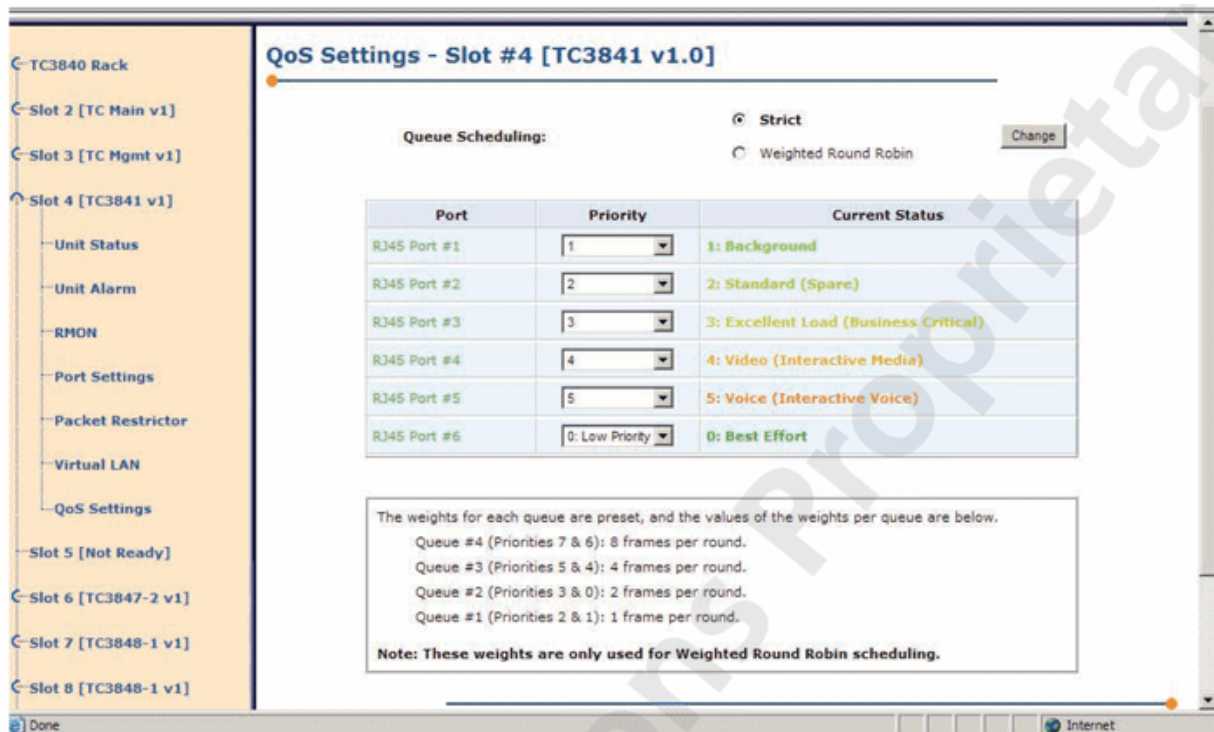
TC3840 Rack
Slot 2 [TC Main v1]
Slot 3 [TC Mgmt v1]
Slot 4 [TC3841 v1]
Unit Status
Unit Alarm
RMON
Port Settings
Packet Restrictor
Virtual LAN
QoS Settings
Slot 5 [Not Ready]
Slot 6 [TC3847-2 v1]
Slot 7 [TC3848-1 v1]
Slot 8 [TC3848-1 v1]

QoS Settings - Slot #4 [TC3841 v1.0]

Queue Scheduling:
Strict
Weighted Round Robin
Change

| Port | Priority | Current Status |
|---|---|---|
| RJ45 Port #1 | 1 | 1: Background |
| RJ45 Port #2 | 2 | 2: Standard (Spare) |
| RJ45 Port #3 | 3 | 3: Excellent Load (Business Critical) |
| RJ45 Port #4 | 4 | 4: Video (Interactive Media) |
| RJ45 Port #5 | 5 | 5: Voice (Interactive Voice) |
| RJ45 Port #6 | 0: Low Priority | 0: Best Effort |

The weights for each queue are preset, and the values of the weights per queue are below.
Queue #4 (Priorities 7 & 6): 8 frames per round.
Queue #3 (Priorities 5 & 4): 4 frames per round.
Queue #2 (Priorities 3 & 0): 2 frames per round.
Queue #1 (Priorities 2 & 1): 1 frame per round.
Note: These weights are only used for Weighted Round Robin scheduling.

Done
Internet

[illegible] Proprietary